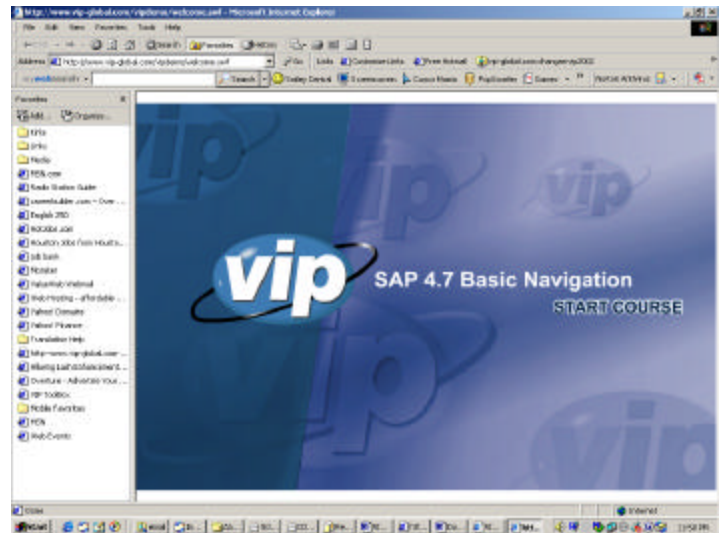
http://www.vip-global.com/vipdemo/welcome.swf - Microsoft Internet Explorer

File Edit View Favorites Tools Help

Search Favorites History

Address http://www.vip-global.com/vipdemo/welcome.swf Go Links Customize Links Free Hotmail vip-global.com/changeovrvip2002

Search Today Dental Screensavers Cursor Mania PopSwatter Games Norton AntiVirus

Favorites

Add... Organize...

KFix
Links
Media
MSN.com
Radio Station Guide
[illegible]
English 350
Monster.com
Houston Jobs from Houston...
Job bank
Monster
ValueWeb Webmail
Web Hosting - affordable ...
Yahoo! Domains
Yahoo! Finance
Translation Help
http--www.vip-global.com-...
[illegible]
Overture - Advertise Your...
VIP Toolbox
Mobile Favorites
MSN
Web Events

vip

vip

vip

vip

SAP 4.7 Basic Navigation

START COURSE

Done

Internet

Start

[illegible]